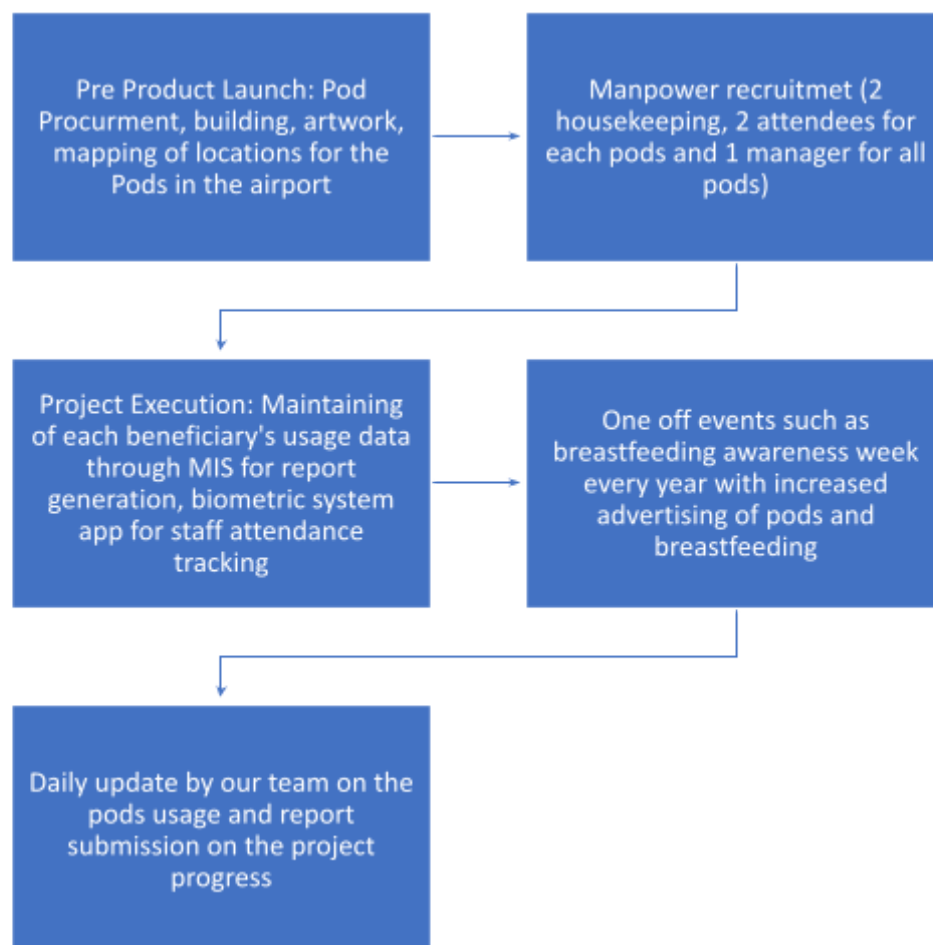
Pre Product Launch: Pod Procurment, building, artwork, mapping of locations for the Pods in the airport

Manpower recruitmet (2 housekeeping, 2 attendees for each pods and 1 manager for all pods)

Project Execution: Maintaining of each beneficiary's usage data through MIS for report generation, biometric system app for staff attendance tracking

One off events such as breastfeeding awareness week every year with increased advertising of pods and breastfeeding

Daily update by our team on the pods usage and report submission on the project progress